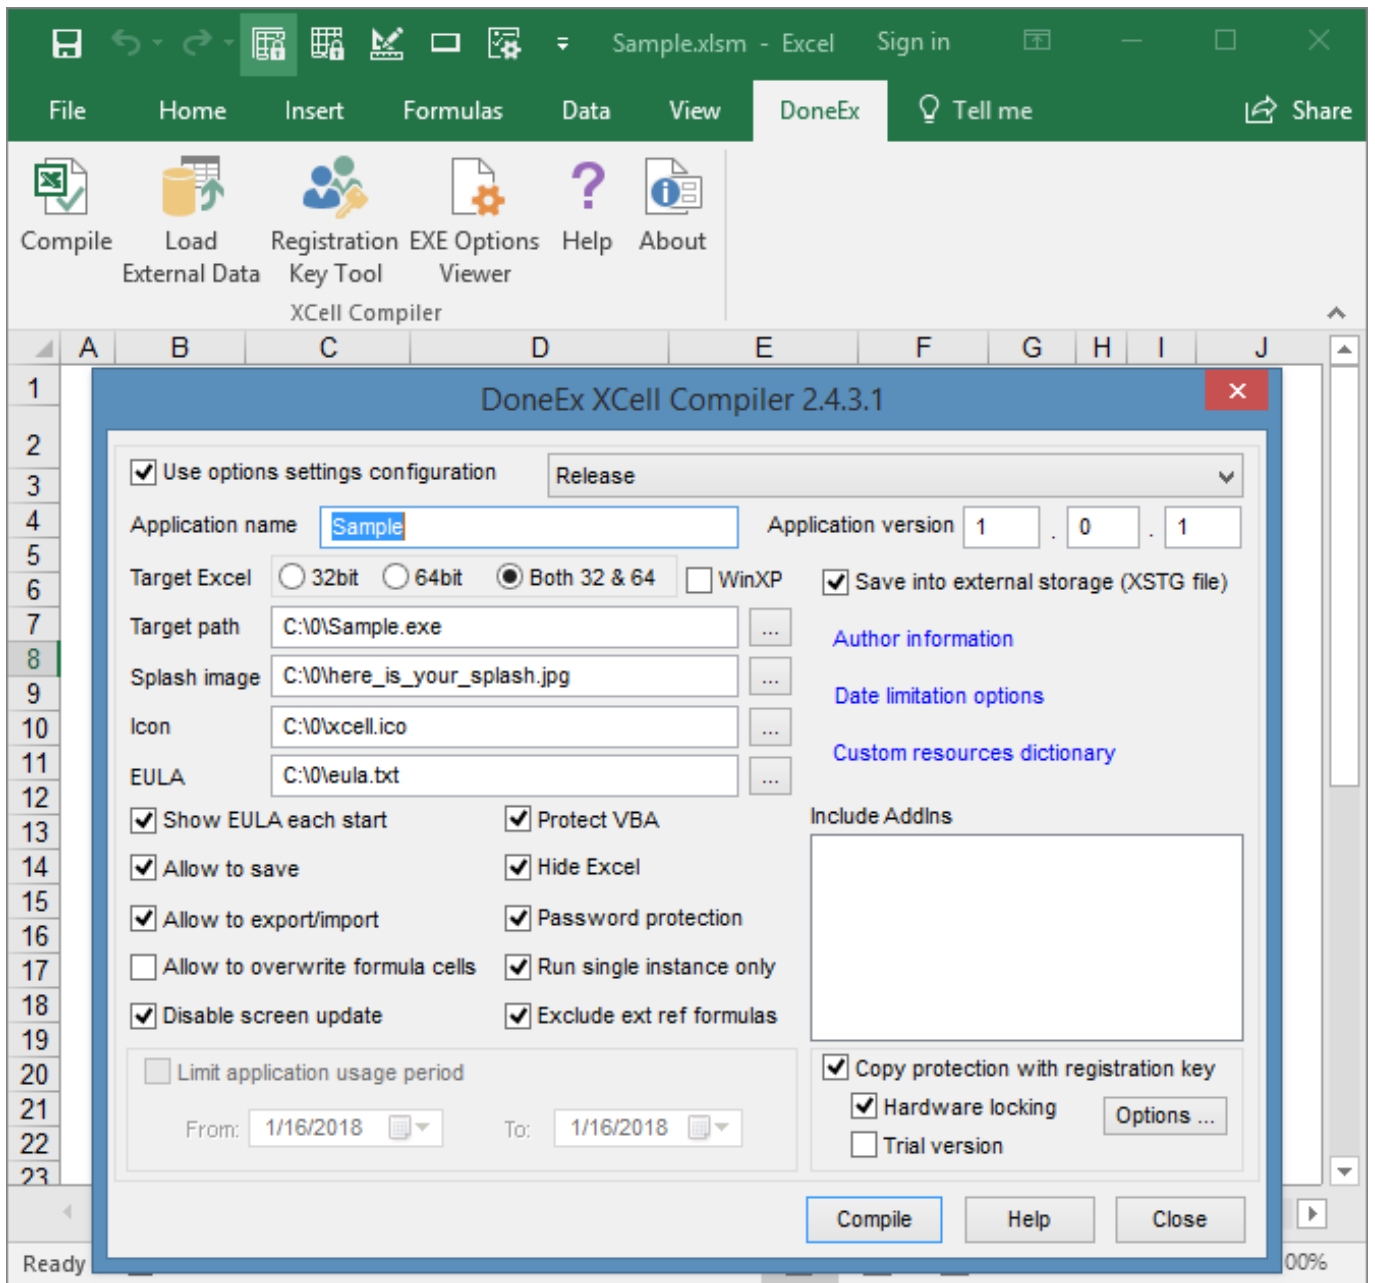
Sample.xlsm - Excel Sign in

File Home Insert Formulas Data View DoneEx Tell me Share

Compile Load External Data Registration Key Tool EXE Options Viewer Help About
XCell Compiler

A B C D E F G H I J

1
2
3
4
5
6
7
8
9
10
11
12
13
14
15
16
17
18
19
20
21
22
23

DoneEx XCell Compiler 2.4.3.1

Use options settings configuration Release
Application name Sample Application version 1 . 0 . 1
Target Excel 32bit 64bit Both 32 & 64 WinXP Save into external storage (XSTG file)
Target path C:\0\Sample.exe ...
Author information
Splash image C:\0\here_is_your_splash.jpg ...
Date limitation options
Icon C:\0\xcell.ico ...
Custom resources dictionary
EULA C:\0\eula.txt ...
Include AddIns
Show EULA each start
Protect VBA
Allow to save
Hide Excel
Allow to export/import
Password protection
Allow to overwrite formula cells
Run single instance only
Disable screen update
Exclude ext ref formulas
Limit application usage period
From: 1/16/2018 To: 1/16/2018
Copy protection with registration key
Hardware locking Options ...
Trial version

Compile Help Close

Ready 00%